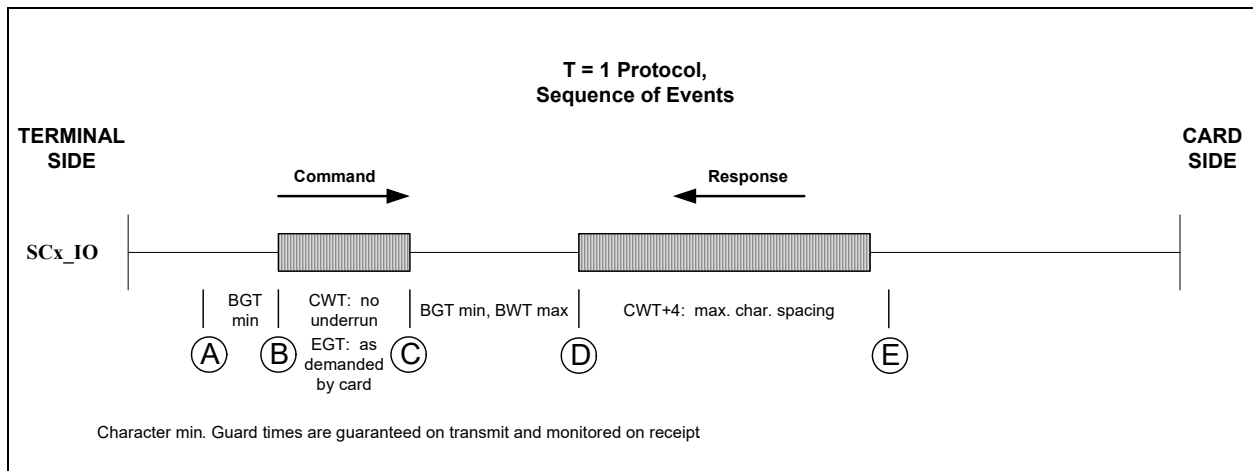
T = 1 Protocol,
Sequence of Events

TERMINAL SIDE

CARD SIDE

Command

Response

SCx_IO

BGT min

CWT: no underrun

EGT: as demanded by card

BGT min, BWT max

CWT+4: max. char. spacing

A

B

C

D

E

Character min. Guard times are guaranteed on transmit and monitored on receipt